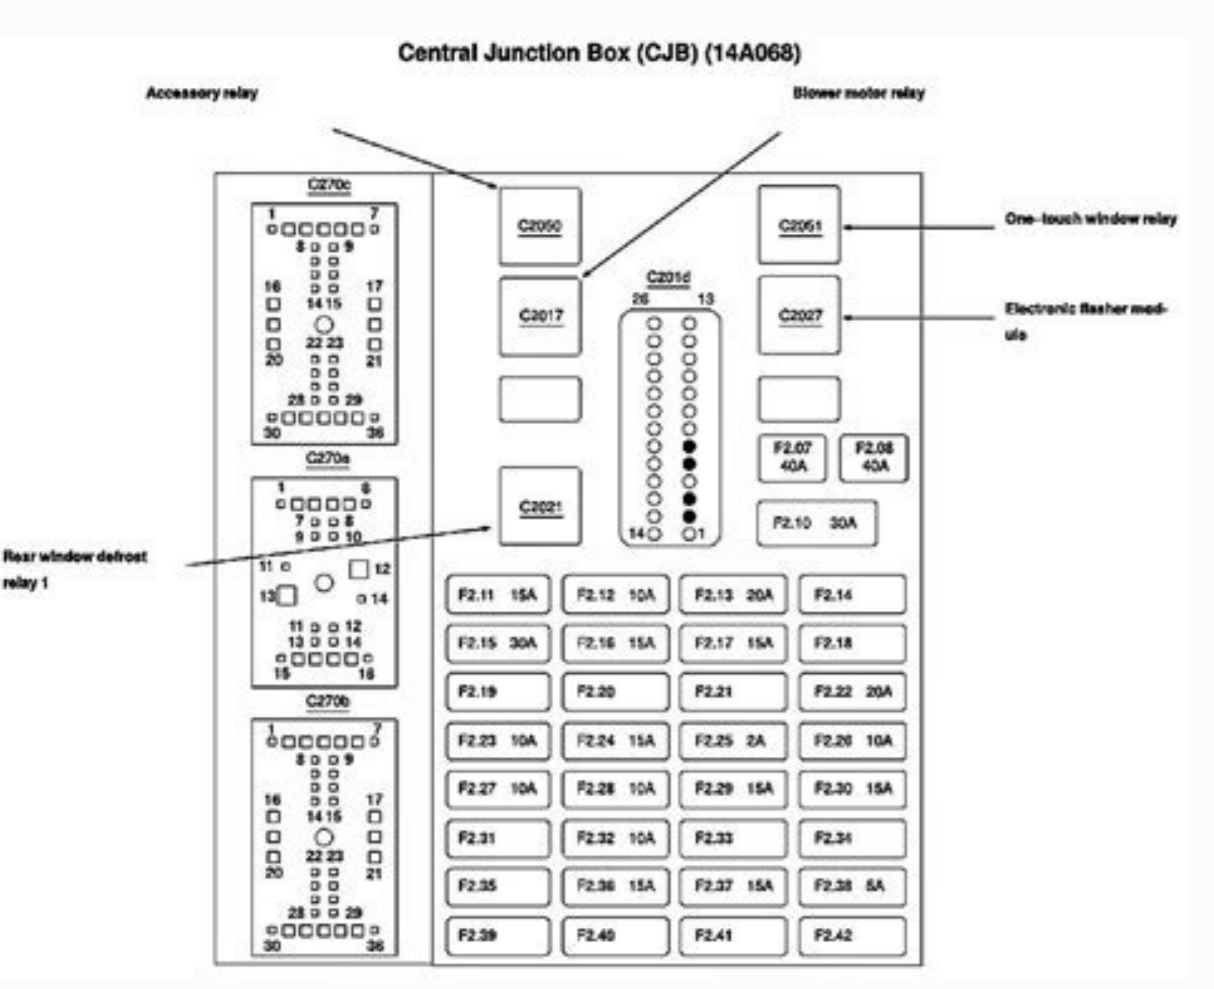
Central Junction Box (CJB) (14A068)

Accessory relay

Blower motor relay

C270c

1 7

8 9

16 17

14 15

22 23

20 21

28 29

30 36

C2050

C2051

One-touch window relay

C2017

C201d

26 13

C2027

Electronic flasher module

F2.07 40A

F2.08 40A

C270a

1 6

7 8

9 10

11 12

13 14

11 12

13 14

15 16

C2021

14 1

F2.10 30A

Rear window defrost relay 1

| F2.11 15A | F2.12 10A | F2.13 20A | F2.14 |
|---|---|---|---|
| F2.15 30A | F2.16 15A | F2.17 15A | F2.18 |
| F2.19 | F2.20 | F2.21 | F2.22 20A |
| F2.23 10A | F2.24 15A | F2.25 2A | F2.26 10A |
| F2.27 10A | F2.28 10A | F2.29 15A | F2.30 15A |
| F2.31 | F2.32 10A | F2.33 | F2.34 |
| F2.35 | F2.36 15A | F2.37 15A | F2.38 5A |
| F2.39 | F2.40 | F2.41 | F2.42 |

C270b

1 7

8 9

16 17

14 15

22 23

20 21

28 29

30 36